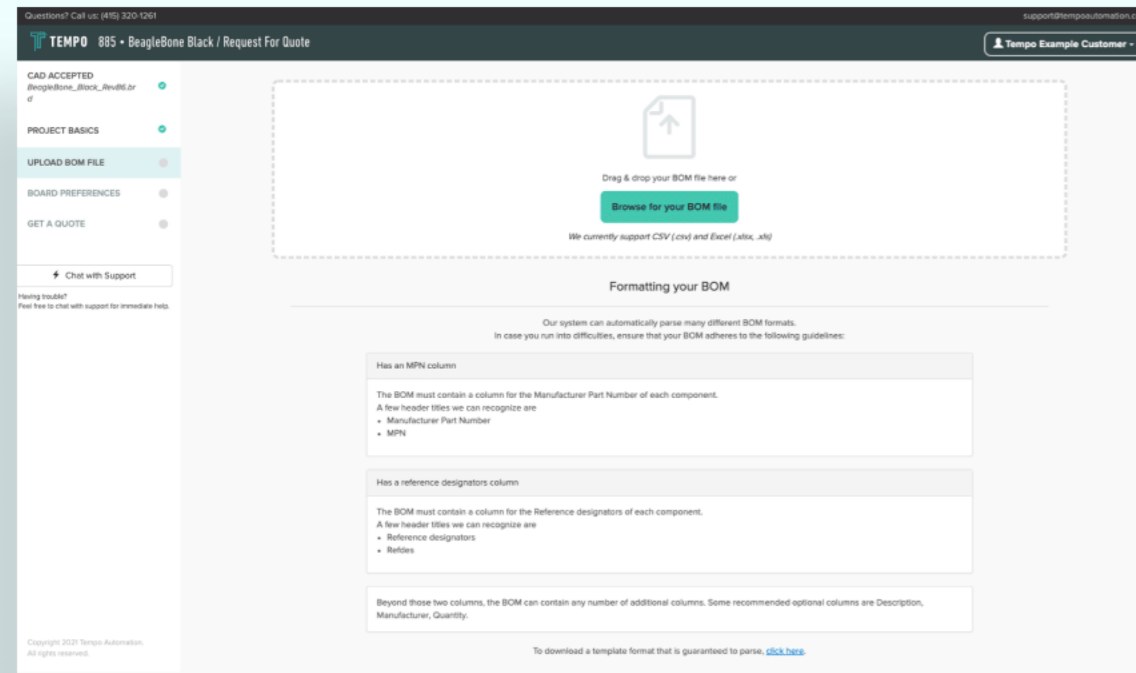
Questions? Call us: (415) 320-1261

support@tempoautomation.c

TEMPO 885 • BeagleBone Black / Request For Quote

Tempo Example Customer

CAD ACCEPTED
BeagleBone_Black_RevB6.brd

PROJECT BASICS

UPLOAD BOM FILE

BOARD PREFERENCES

GET A QUOTE

Chat with Support

Having trouble?
Feel free to chat with support for immediate help.

Copyright 2021 Tempo Automation.
All rights reserved.

Drag & drop your BOM file here or

Browse for your BOM file

We currently support CSV (.csv) and Excel (.xlsx, .xls)

Formatting your BOM

Our system can automatically parse many different BOM formats.
In case you run into difficulties, ensure that your BOM adheres to the following guidelines:

Has an MPN column

The BOM must contain a column for the Manufacturer Part Number of each component.
A few header titles we can recognize are
• Manufacturer Part Number
• MPN

Has a reference designators column

The BOM must contain a column for the Reference designators of each component.
A few header titles we can recognize are
• Reference designators
• Refdes

Beyond those two columns, the BOM can contain any number of additional columns. Some recommended optional columns are Description, Manufacturer, Quantity.

To download a template format that is guaranteed to parse, click here.